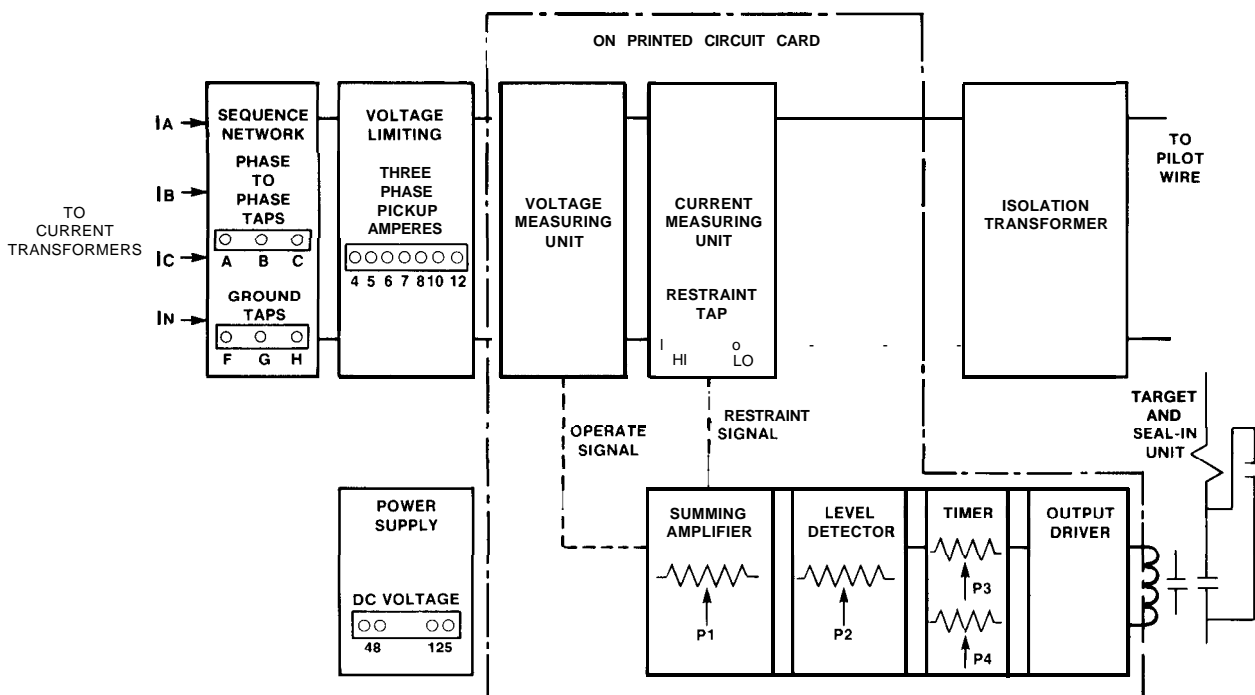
ON PRINTED CIRCUIT CARD

IA
IB
IC
IN

TO CURRENT TRANSFORMERS

SEQUENCE NETWORK

PHASE TO PHASE TAPS

A B C

GROUND TAPS

F G H

VOLTAGE LIMITING

THREE PHASE PICKUP AMPERES

4 5 6 7 8 10 12

VOLTAGE MEASURING UNIT

CURRENT MEASURING UNIT

RESTRAINT TAP

HI LO

ISOLATION TRANSFORMER

TO PILOT WIRE

OPERATE SIGNAL

RESTRAINT SIGNAL

TARGET AND SEAL-IN UNIT

POWER SUPPLY

DC VOLTAGE

48 125

SUMMING AMPLIFIER

P1

LEVEL DETECTOR

P2

TIMER

P3

P4

OUTPUT DRIVER